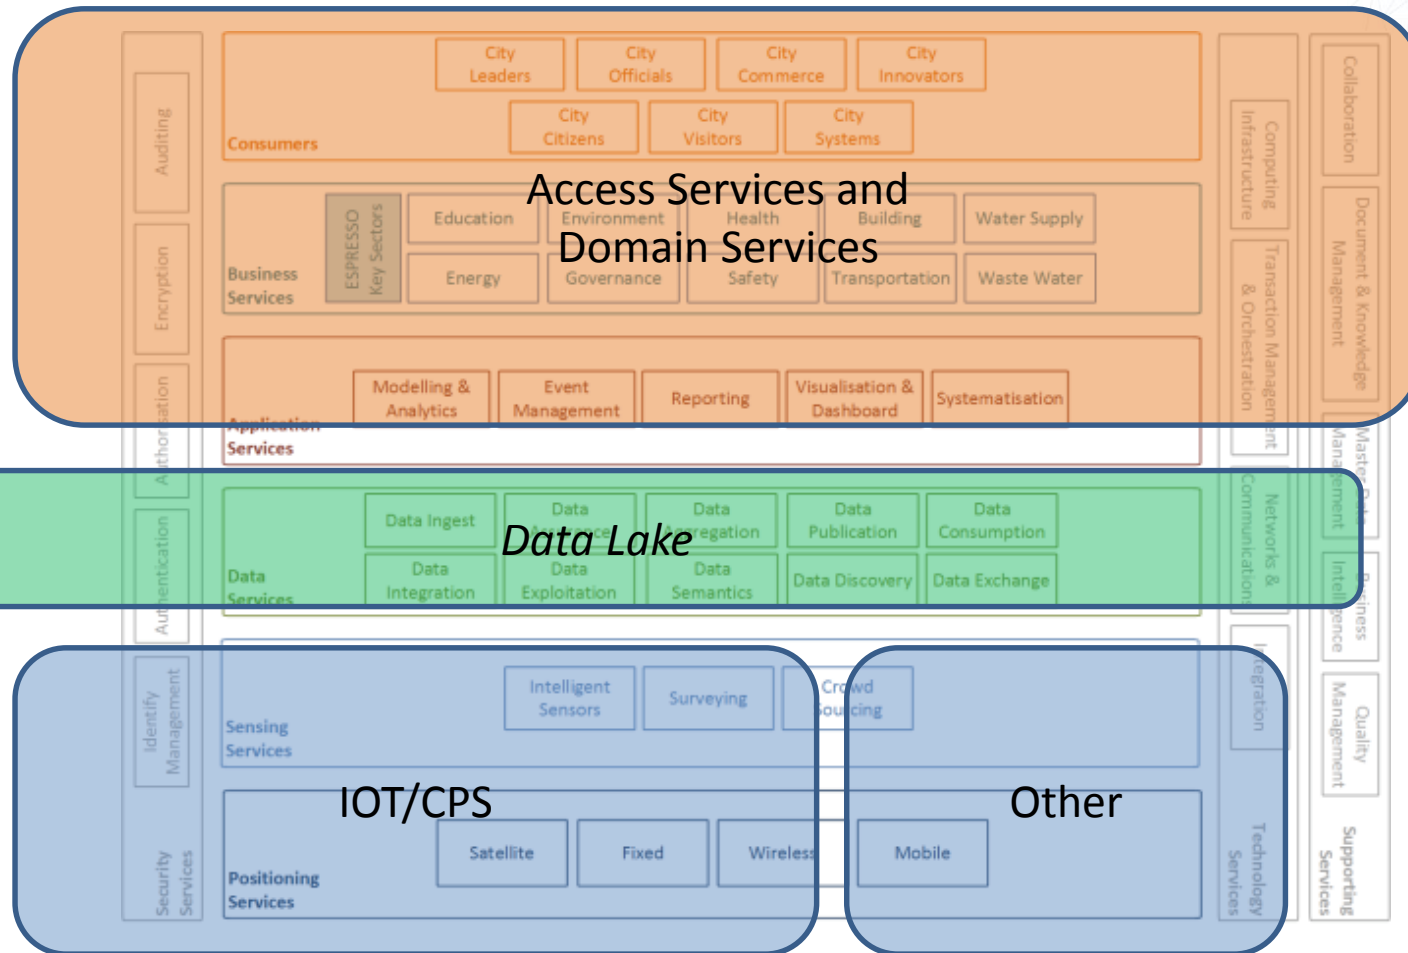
Auditing

Encryption

Authorisation

Authentication

Identify Management

Security Services

City Leaders

City Officials

City Commerce

City Innovators

City Citizens

City Visitors

City Systems

Consumers

Access Services and Domain Services

ESPRESSO Key Sectors

Education

Environment

Health

Building

Water Supply

Business Services

Energy

Governance

Safety

Transportation

Waste Water

Modelling & Analytics

Event Management

Reporting

Visualisation & Dashboard

Systematisation

Application Services

Data Ingest

Data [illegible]

Data Aggregation

Data Publication

Data Consumption

Data Lake

Data Integration

Data Exploitation

Data Semantics

Data Discovery

Data Exchange

Data Services

Intelligent Sensors

Surveying

Crowd Sourcing

Sensing Services

IOT/CPS

Other

Satellite

Fixed

Wireless

Mobile

Positioning Services

Computing Infrastructure

Transaction Management & Orchestration

Networks & Communication

Integration

Technology Services

Collaboration

Document & Knowledge Management

Master Data Management

Business Intelligence

Quality Management

Supporting Services